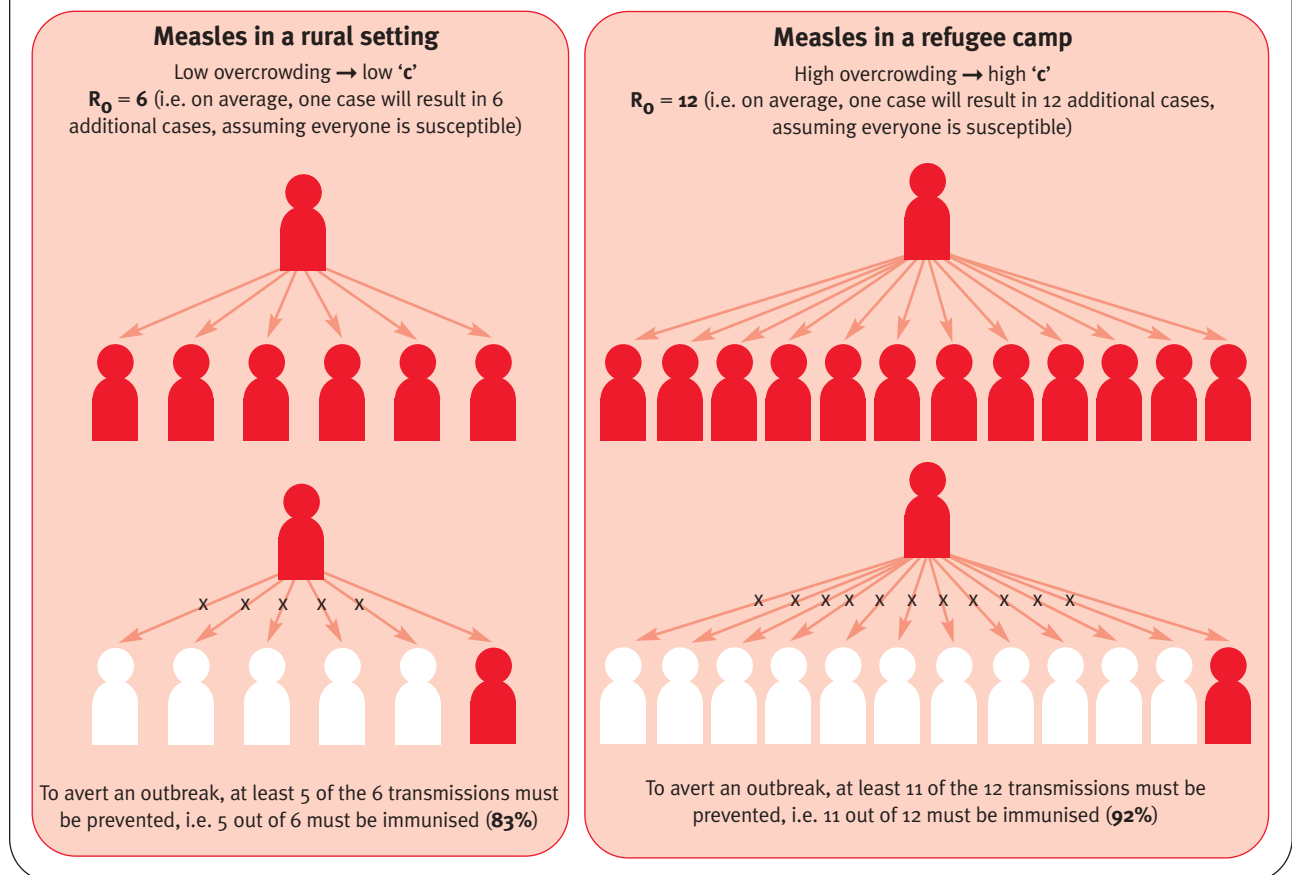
**Measles in a rural setting**

Low overcrowding → low '**c**'

$R_0$ = **6** (i.e. on average, one case will result in 6 additional cases, assuming everyone is susceptible)

x x x x x

To avert an outbreak, at least 5 of the 6 transmissions must be prevented, i.e. 5 out of 6 must be immunised (**83%**)

**Measles in a refugee camp**

High overcrowding → high '**c**'

$R_0$ = **12** (i.e. on average, one case will result in 12 additional cases, assuming everyone is susceptible)

x x x x x x x x x x x

To avert an outbreak, at least 11 of the 12 transmissions must be prevented, i.e. 11 out of 12 must be immunised (**92%**)